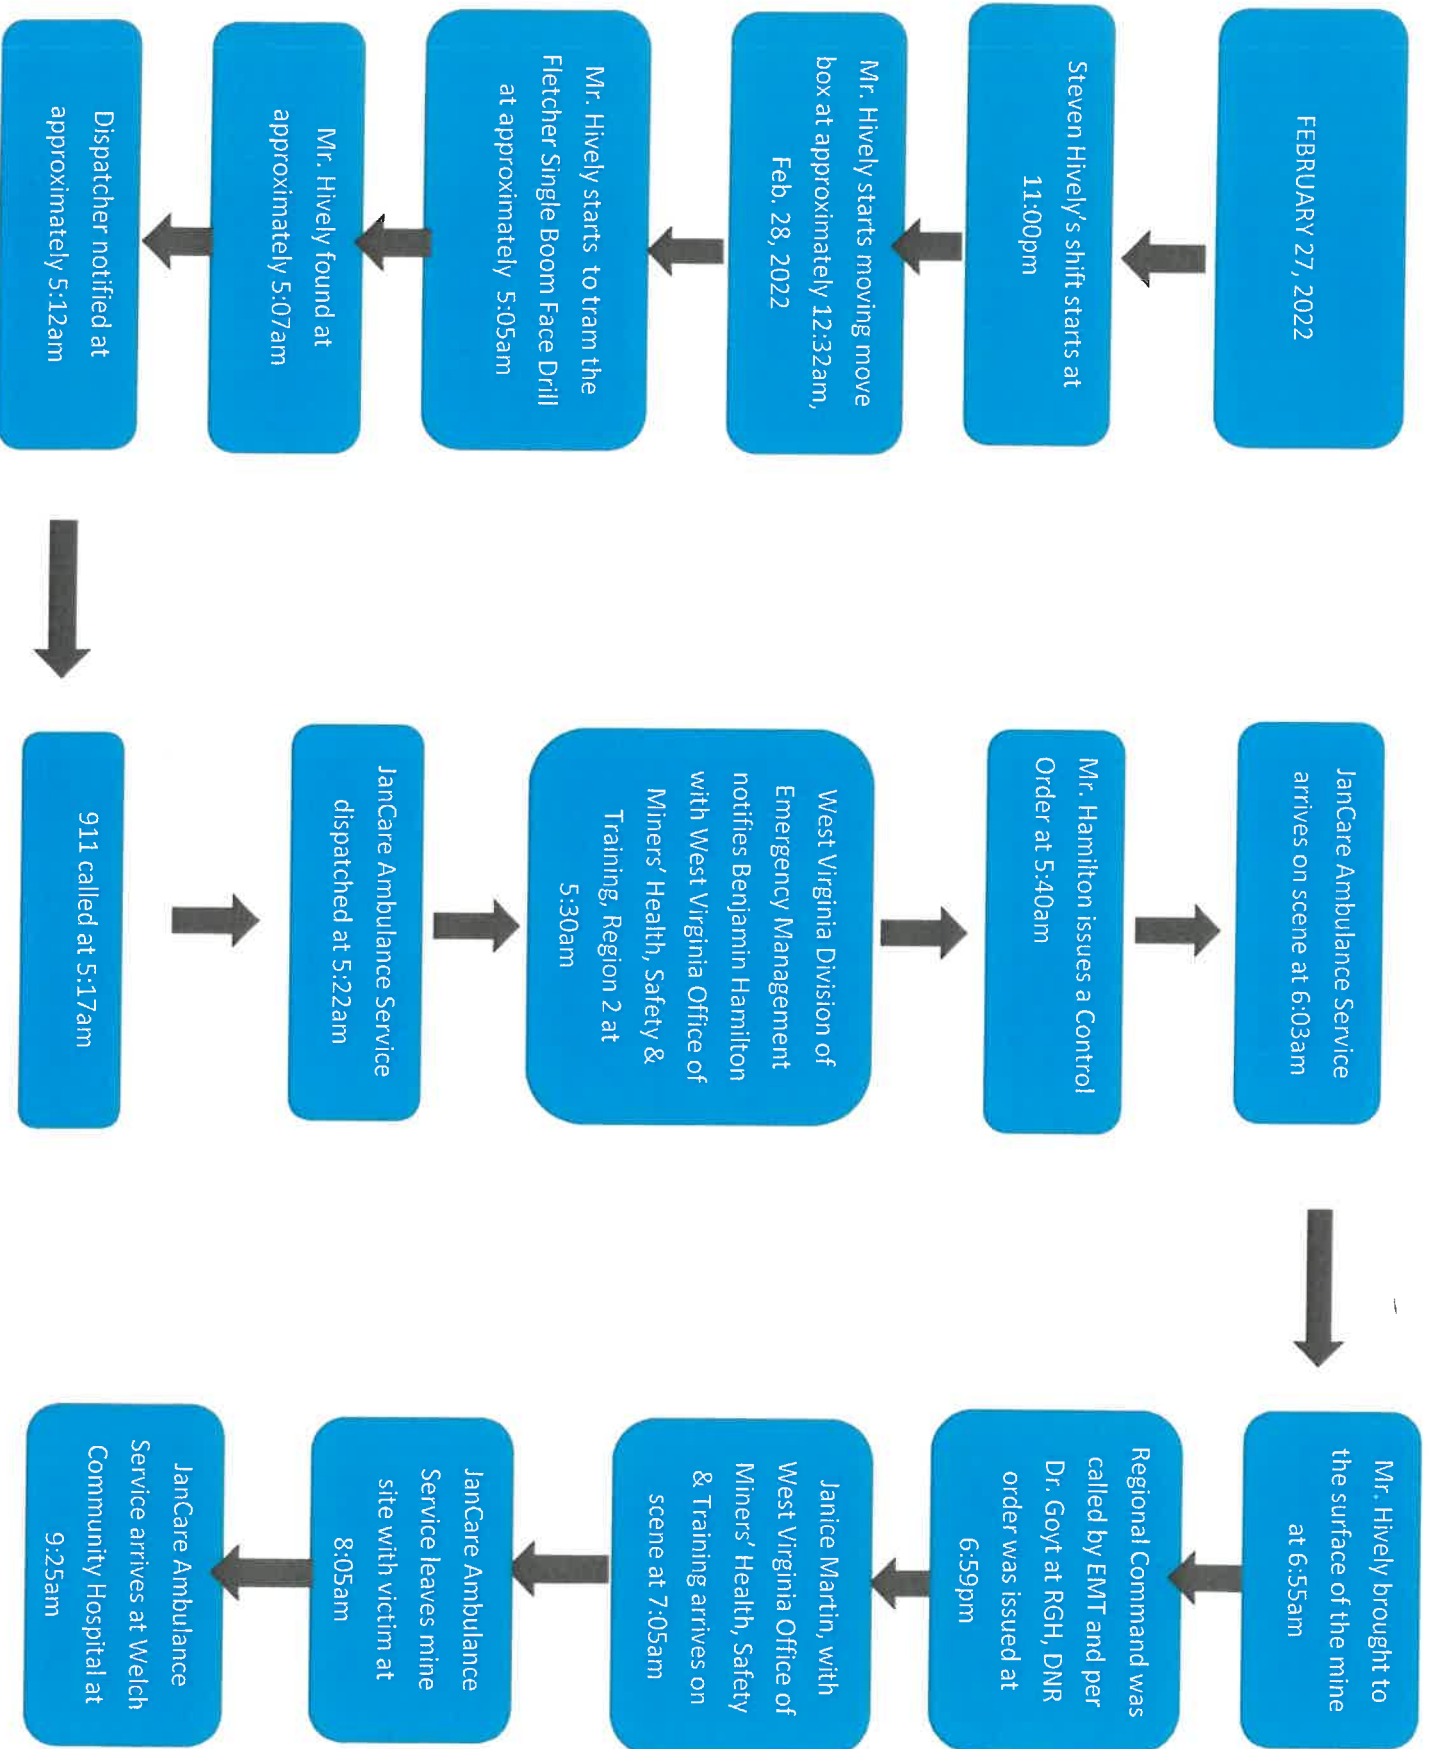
FEBRUARY 27, 2022

Steven Hively's shift starts at 11:00pm

Mr. Hively starts moving move box at approximately 12:32am, Feb. 28, 2022

Mr. Hively starts to tram the Fletcher Single Boom Face Drill at approximately 5:05am

Mr. Hively found at approximately 5:07am

Dispatcher notified at approximately 5:12am

911 called at 5:17am

JanCare Ambulance Service dispatched at 5:22am

West Virginia Division of Emergency Management notifies Benjamin Hamilton with West Virginia Office of Miners' Health, Safety & Training, Region 2 at 5:30am

Mr. Hamilton issues a Control Order at 5:40am

JanCare Ambulance Service arrives on scene at 6:03am

Mr. Hively brought to the surface of the mine at 6:55am

Regional Command was called by EMT and per Dr. Goyt at RGH, DNR order was issued at 6:59pm

Janice Martin, with West Virginia Office of Miners' Health, Safety & Training arrives on scene at 7:05am

JanCare Ambulance Service leaves mine site with victim at 8:05am

JanCare Ambulance Service arrives at Welch Community Hospital at 9:25am